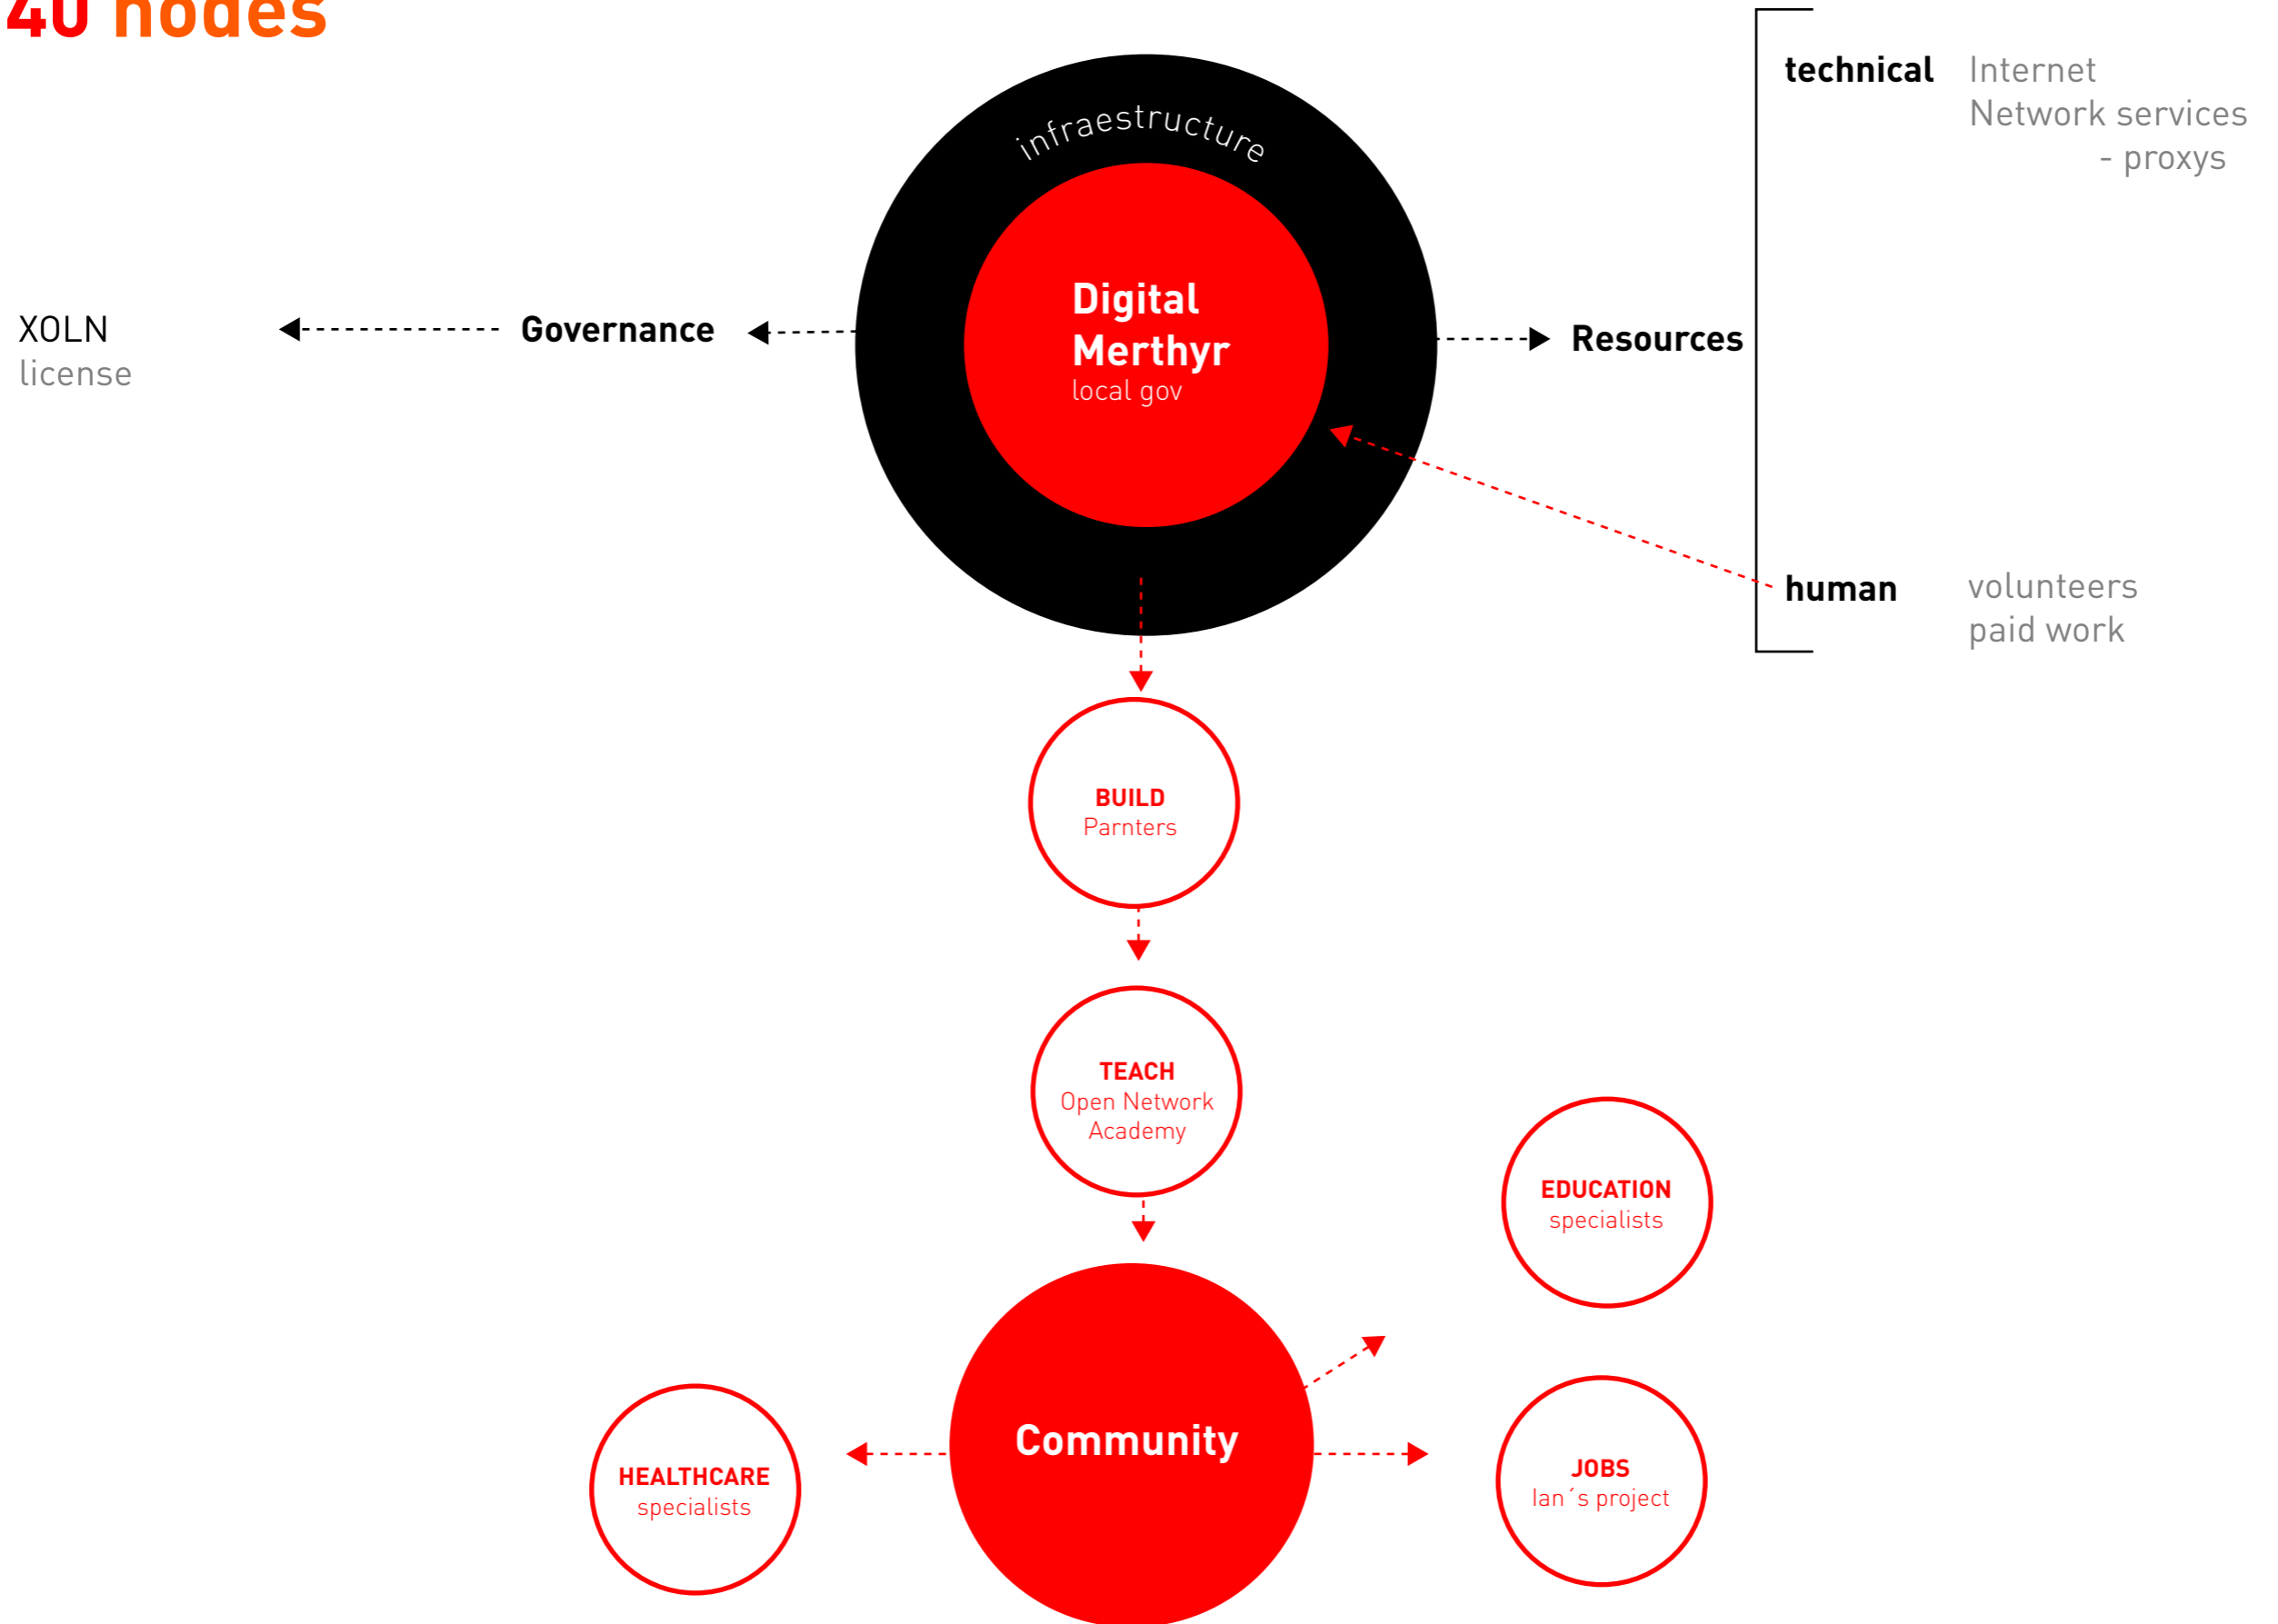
40 nodes

infraestructure

Digital Merthyr
local gov

XOLN
license

Governance

Resources

technical Internet
Network services
- proxys

human volunteers
paid work

BUILD
Parnters

TEACH
Open Network Academy

EDUCATION
specialists

Community

HEALTHCARE
specialists

JOBS
Ian´s project